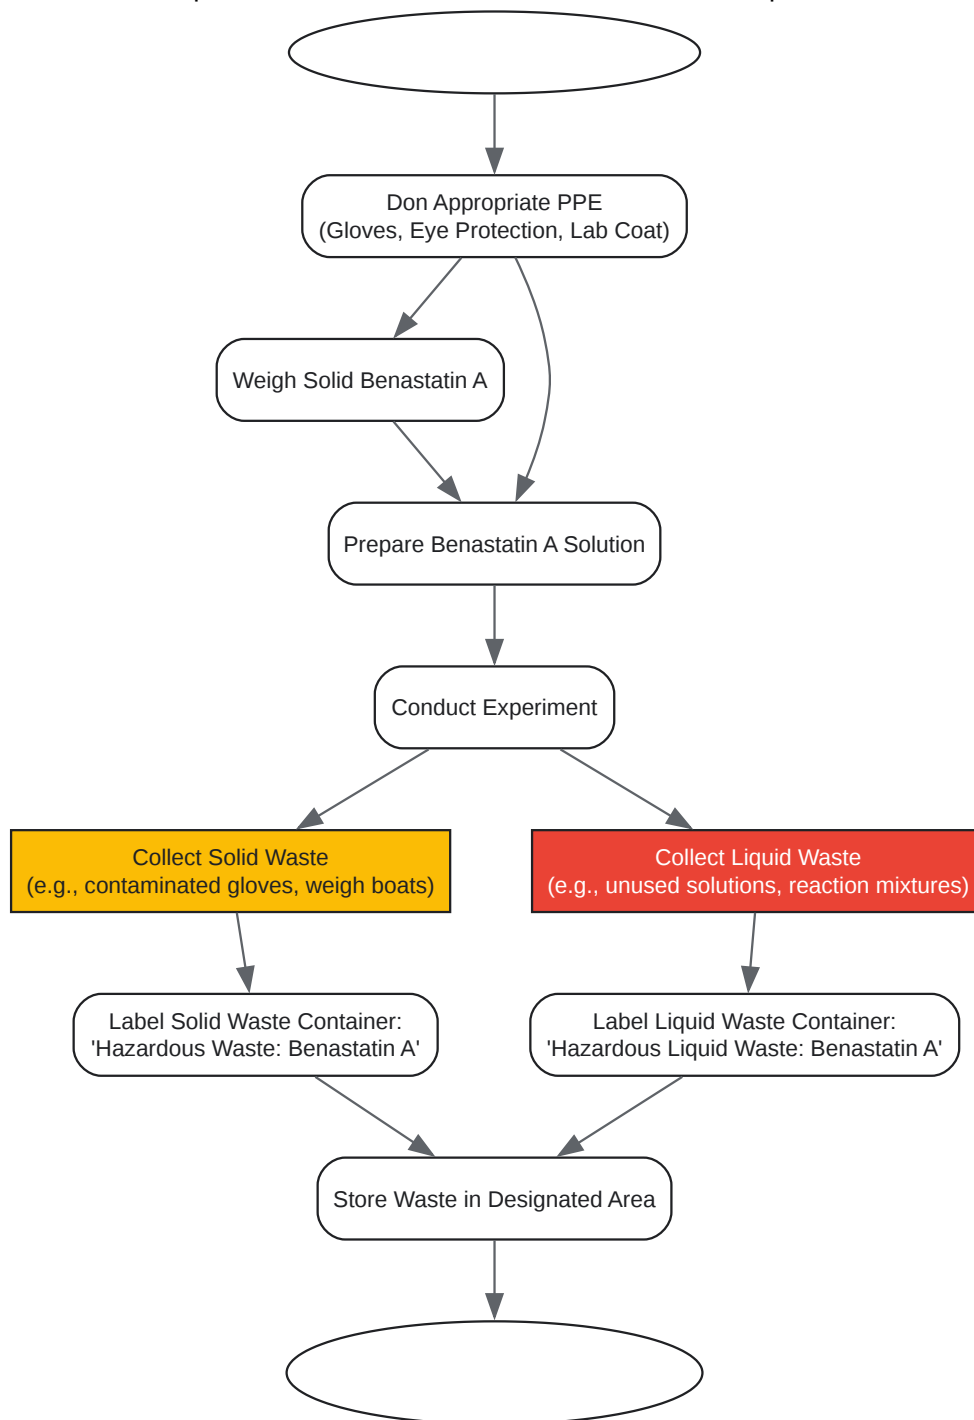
Don Appropriate PPE
(Gloves, Eye Protection, Lab Coat)

Weigh Solid Benastatin A

Prepare Benastatin A Solution

Conduct Experiment

Collect Solid Waste
(e.g., contaminated gloves, weigh boats)

Collect Liquid Waste
(e.g., unused solutions, reaction mixtures)

Label Solid Waste Container:
'Hazardous Waste: Benastatin A'

Label Liquid Waste Container:
'Hazardous Liquid Waste: Benastatin A'

Store Waste in Designated Area